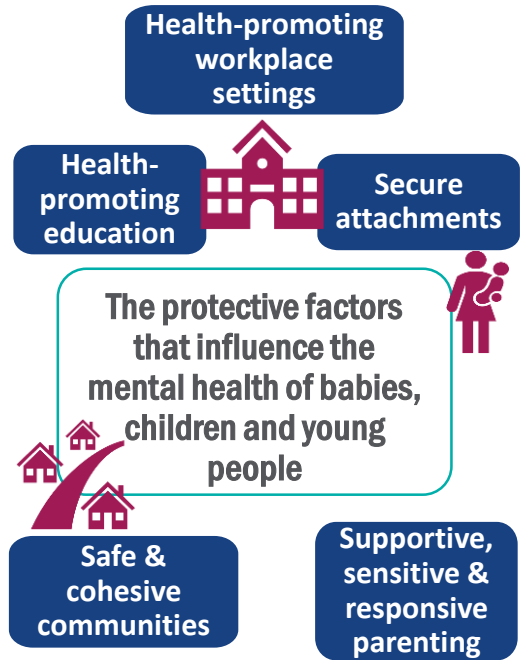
Health-promoting workplace settings

Health-promoting education

Secure attachments

The protective factors that influence the mental health of babies, children and young people

Safe & cohesive communities

Supportive, sensitive & responsive parenting